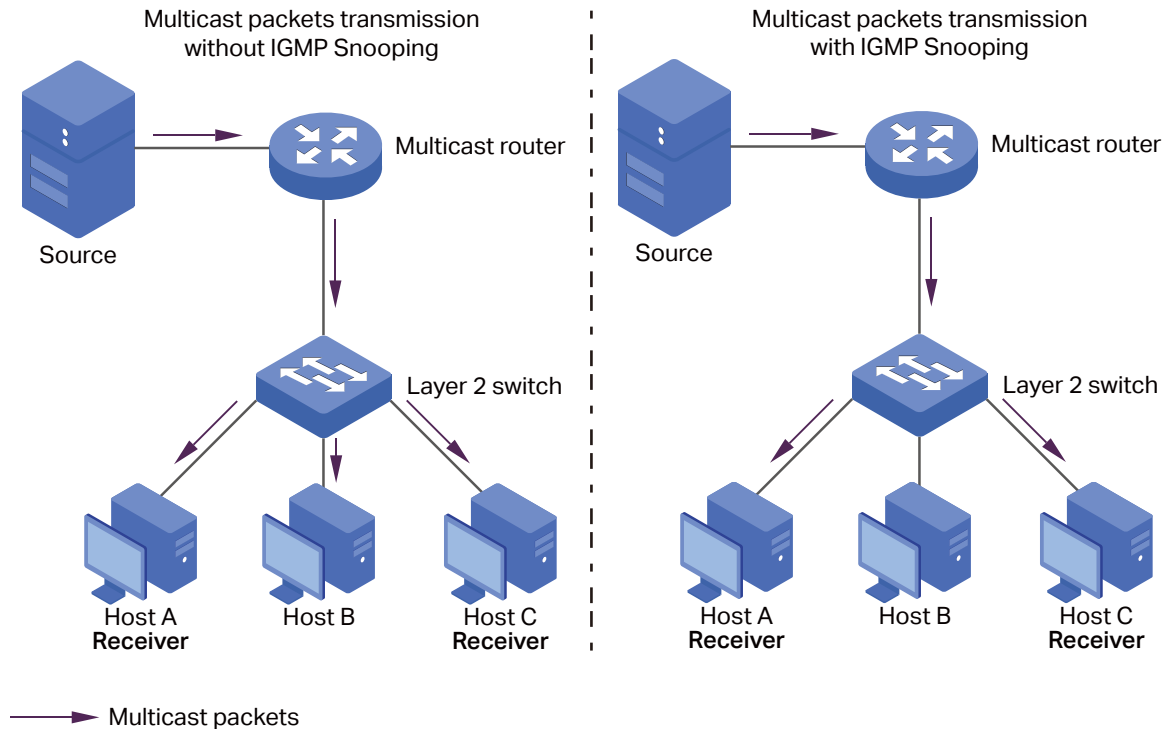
Multicast packets transmission without IGMP Snooping

Source

Multicast router

Layer 2 switch

Host A
Receiver

Host B

Host C
Receiver

Multicast packets transmission with IGMP Snooping

Source

Multicast router

Layer 2 switch

Host A
Receiver

Host B

Host C
Receiver

Multicast packets